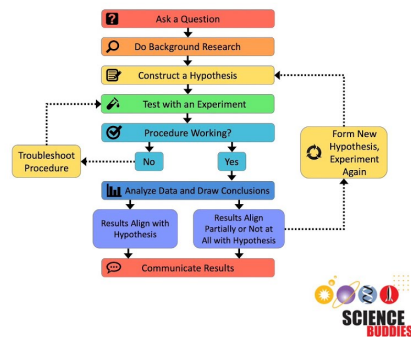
Ask a Question

Do Background Research

Construct a Hypothesis

Test with an Experiment

Procedure Working?

Troubleshoot Procedure

No

Yes

Form New Hypothesis, Experiment Again

Analyze Data and Draw Conclusions

Results Align with Hypothesis

Results Align Partially or Not at All with Hypothesis

Communicate Results

SCIENCE BUDDIES